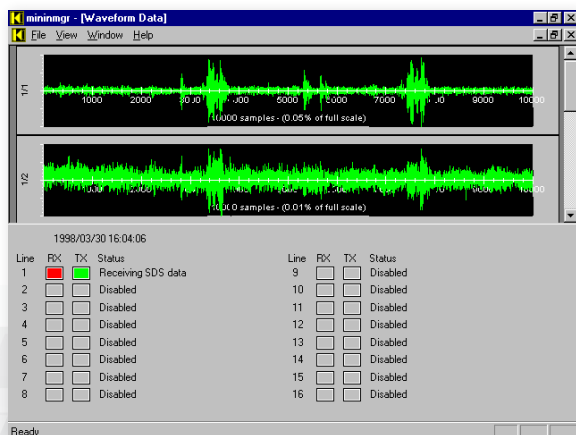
mininmgr - [Waveform Data]

File View Window Help

1/1

1000 2000 30.0 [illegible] 5000 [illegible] 7000 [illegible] 9000 10000

10000 samples - (0.05% of full scale)

1/2

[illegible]

10000 samples - (0.01% of full scale)

1998/03/30 16:04:06

| Line | RX | TX | Status |
|---|---|---|---|
| 1 | | | Receiving SDS data |
| 2 | | | Disabled |
| 3 | | | Disabled |
| 4 | | | Disabled |
| 5 | | | Disabled |
| 6 | | | Disabled |
| 7 | | | Disabled |
| 8 | | | Disabled |

| Line | RX | TX | Status |
|---|---|---|---|
| 9 | | | Disabled |
| 10 | | | Disabled |
| 11 | | | Disabled |
| 12 | | | Disabled |
| 13 | | | Disabled |
| 14 | | | Disabled |
| 15 | | | Disabled |
| 16 | | | Disabled |

Ready